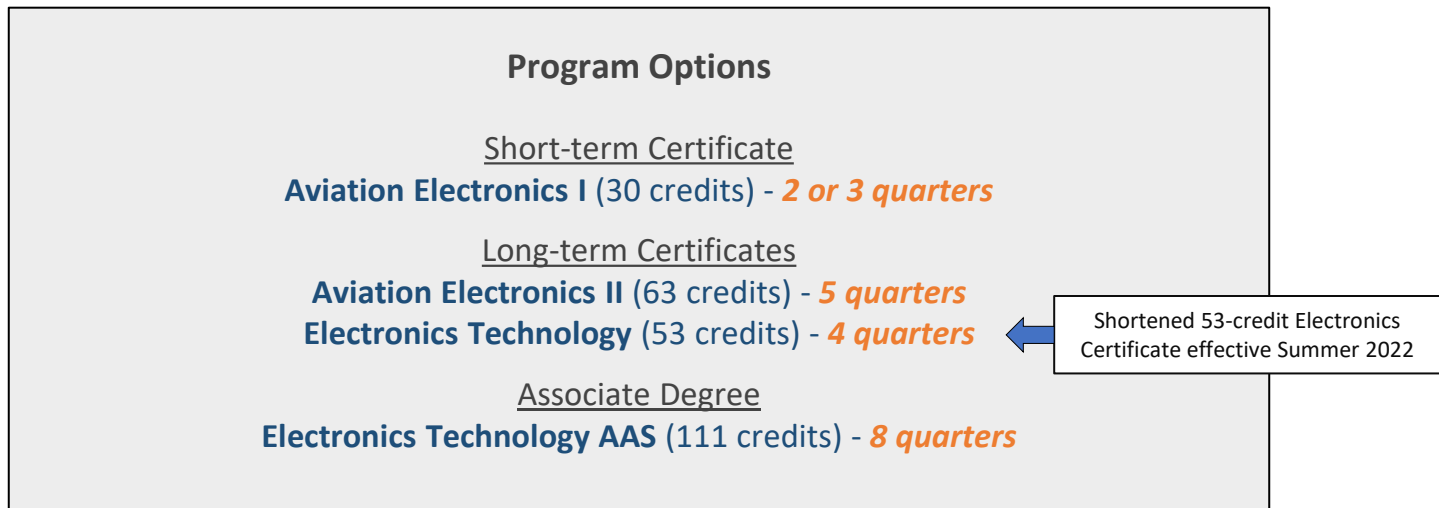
Program Options

Short-term Certificate
Aviation Electronics I (30 credits) - 2 or 3 quarters

Long-term Certificates
Aviation Electronics II (63 credits) - 5 quarters
Electronics Technology (53 credits) - 4 quarters

Shortened 53-credit Electronics Certificate effective Summer 2022

Associate Degree
Electronics Technology AAS (111 credits) - 8 quarters